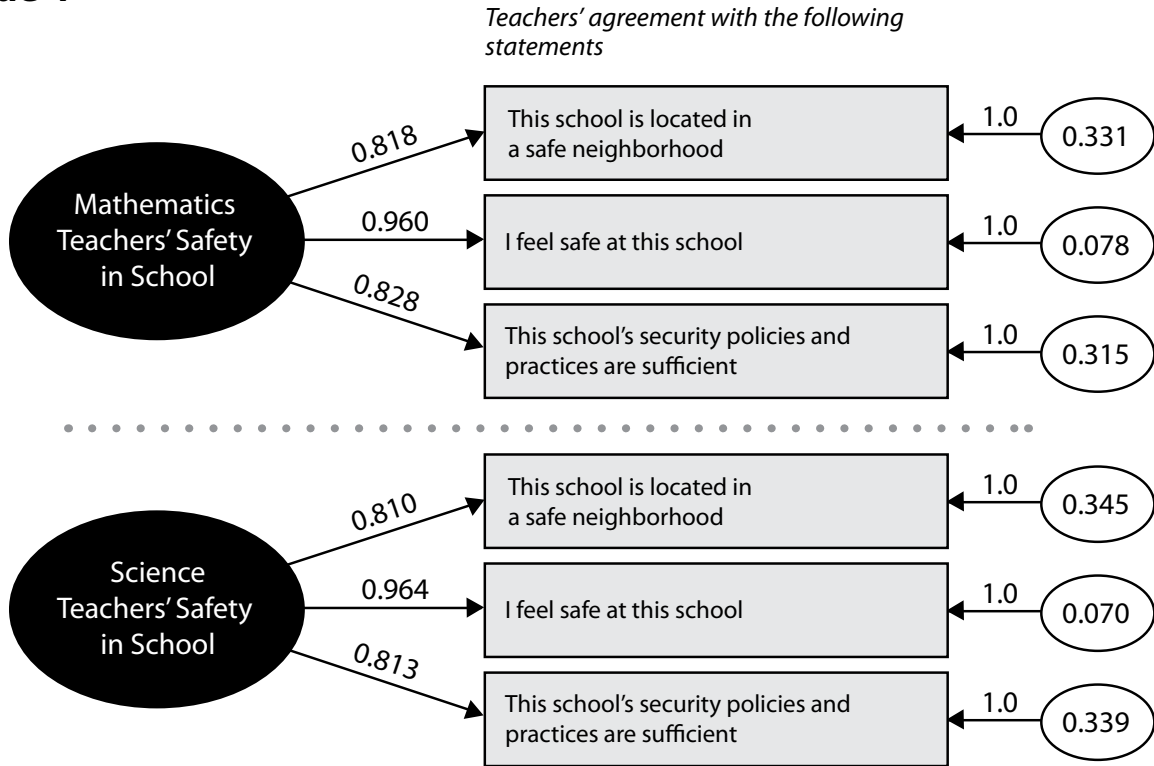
Teachers' agreement with the following statements

Mathematics Teachers' Safety in School

0.818

0.960

0.828

This school is located in a safe neighborhood

1.0

0.331

I feel safe at this school

1.0

0.078

This school's security policies and practices are sufficient

1.0

0.315

Science Teachers' Safety in School

0.810

0.964

0.813

This school is located in a safe neighborhood

1.0

0.345

I feel safe at this school

1.0

0.070

This school's security policies and practices are sufficient

1.0

0.339